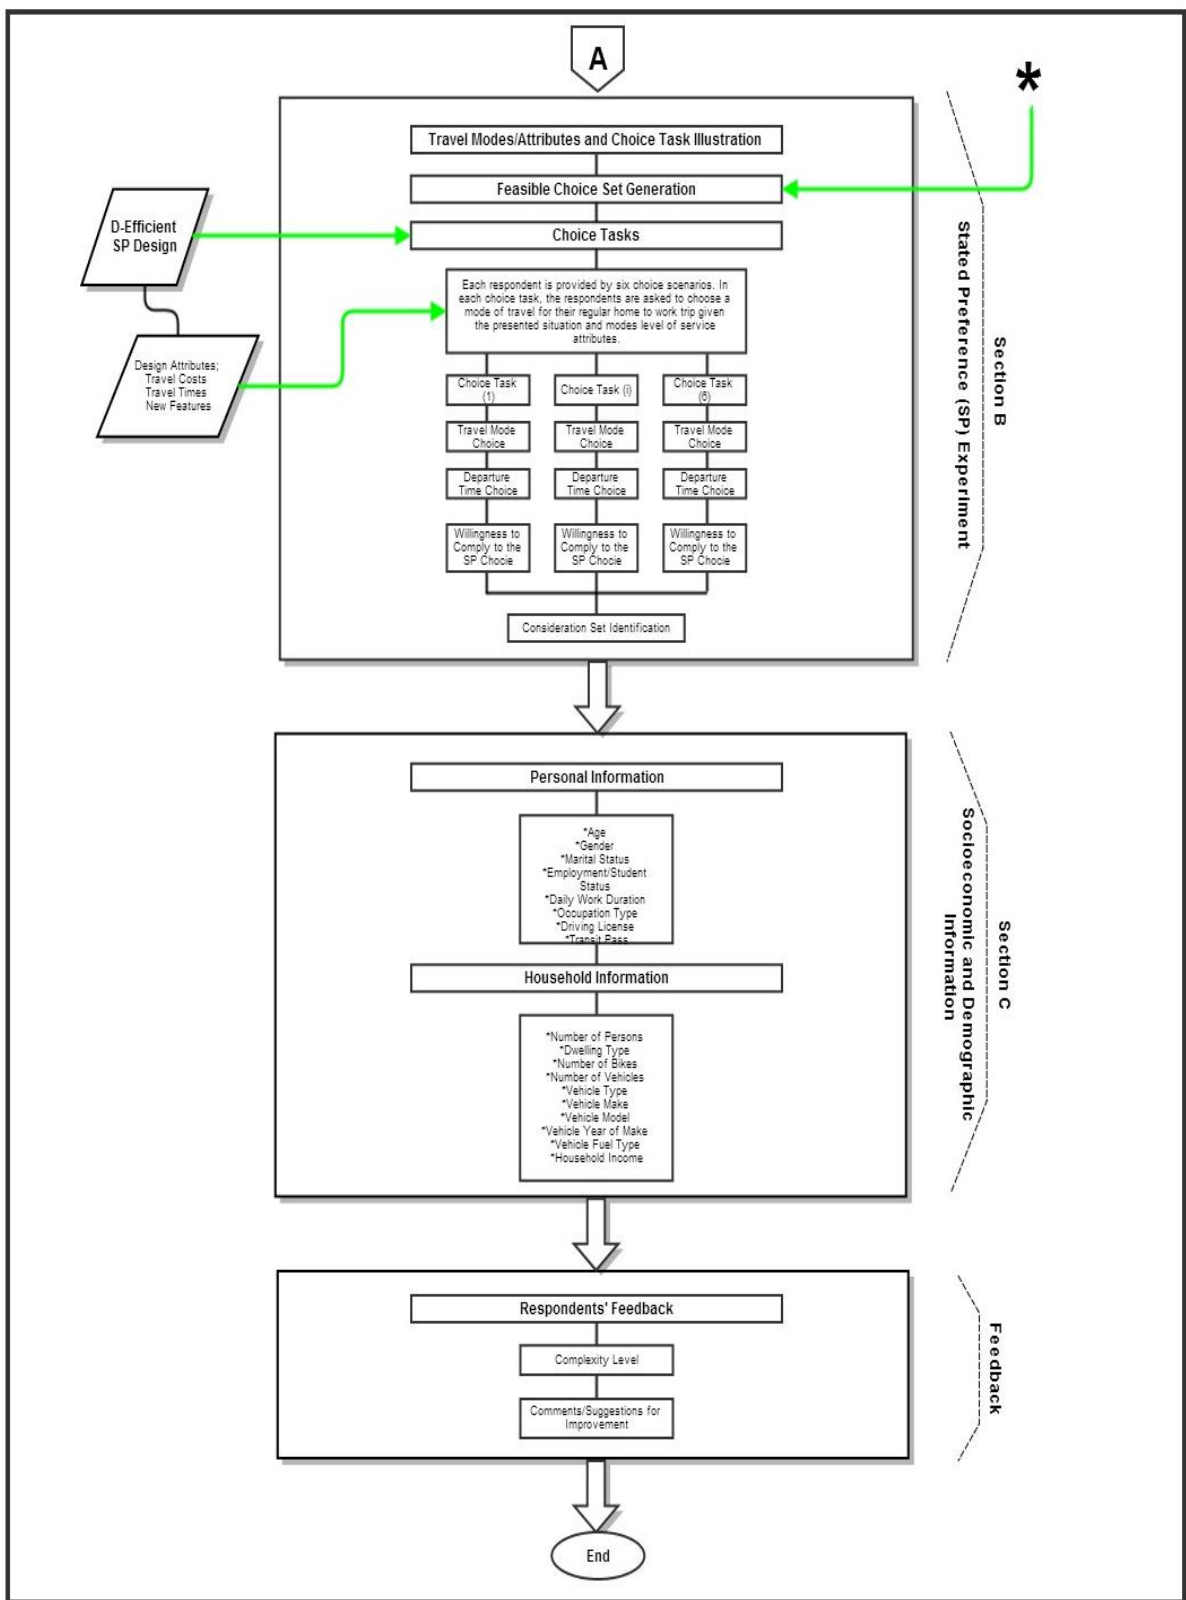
A

*

Travel Modes/Attributes and Choice Task Illustration

Feasible Choice Set Generation

D-Efficient SP Design

Choice Tasks

Design Attributes; Travel Costs Travel Times New Features

Each respondent is provided by six choice scenarios. In each choice task, the respondents are asked to choose a mode of travel for their regular home to work trip given the presented situation and modes level of service attributes.

Choice Task (1)

Choice Task (i)

Choice Task (6)

Travel Mode Choice

Travel Mode Choice

Travel Mode Choice

Departure Time Choice

Departure Time Choice

Departure Time Choice

Willingness to Comply to the SP Chocie

Willingness to Comply to the SP Chocie

Willingness to Comply to the SP Chocie

Consideration Set Identification

Section B
Stated Preference (SP) Experiment

Personal Information

*Age
*Gender
*Marital Status
*Employment/Student Status
*Daily Work Duration
*Occupation Type
*Driving License
*Transit Pass

Household Information

*Number of Persons
*Dwelling Type
*Number of Bikes
*Number of Vehicles
*Vehicle Type
*Vehicle Make
*Vehicle Model
*Vehicle Year of Make
*Vehicle Fuel Type
*Household Income

Section C
Socioeconomic and Demographic Information

Respondents' Feedback

Complexity Level

Comments/Suggestions for Improvement

Feedback

End